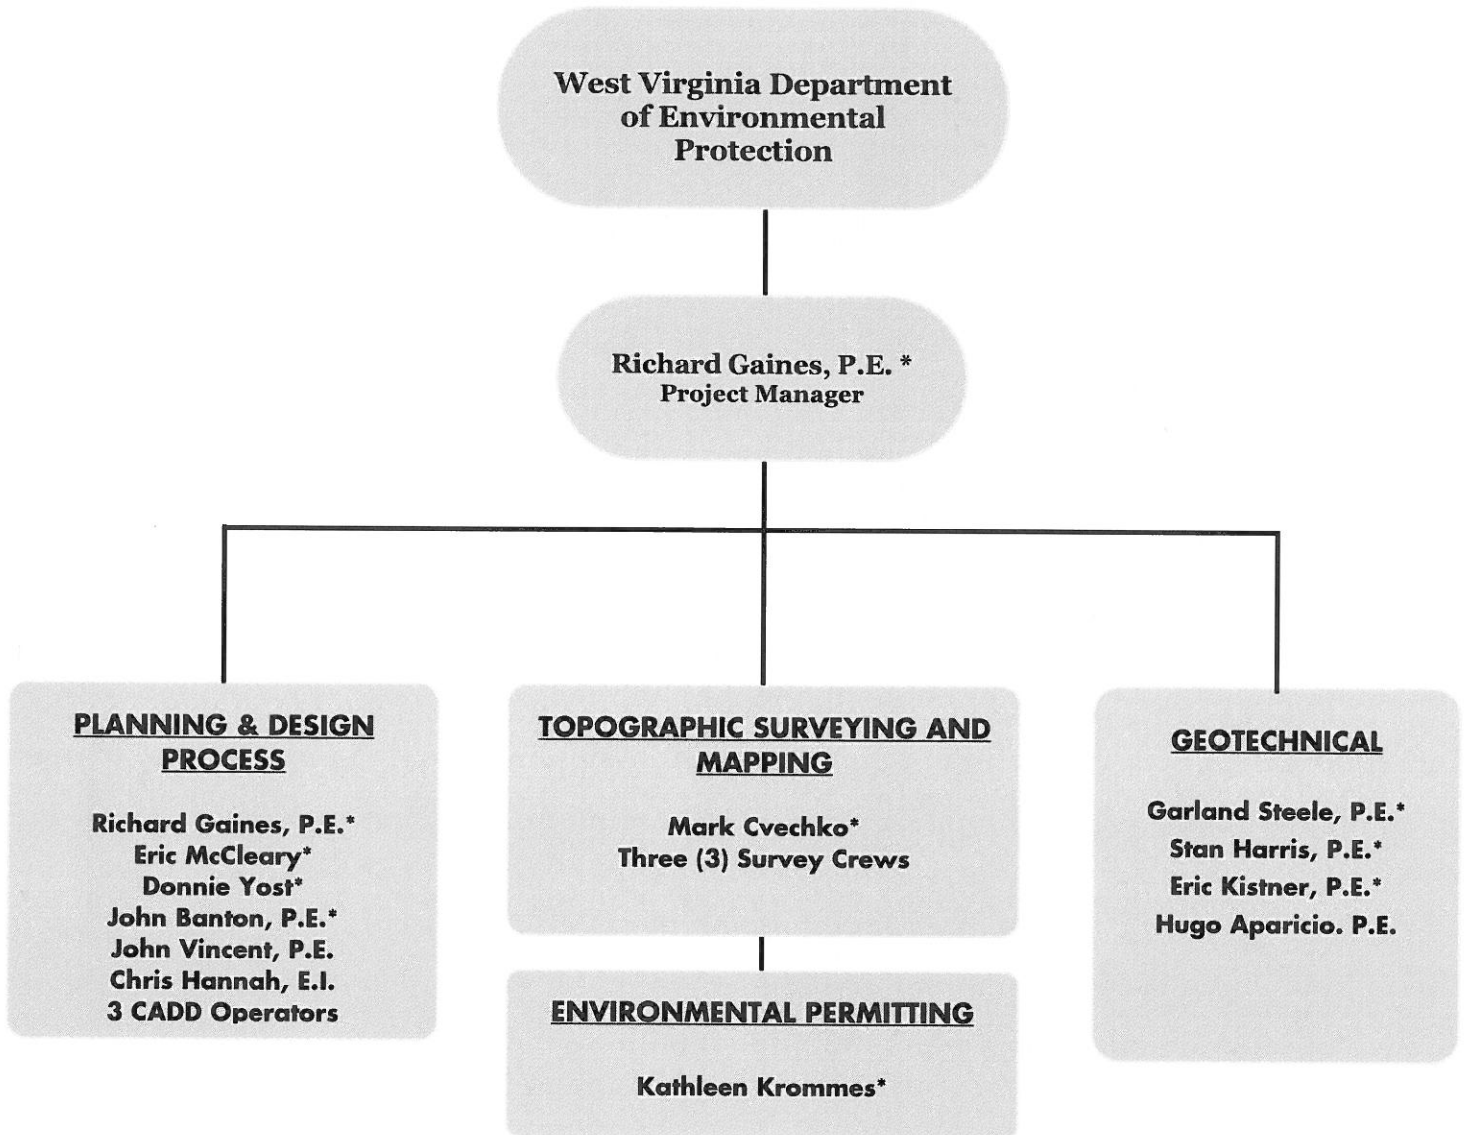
West Virginia Department of Environmental Protection

Richard Gaines, P.E. *
Project Manager

PLANNING & DESIGN PROCESS

Richard Gaines, P.E.*
Eric McCleary*
Donnie Yost*
John Banton, P.E.*
John Vincent, P.E.
Chris Hannah, E.I.
3 CADD Operators

TOPOGRAPHIC SURVEYING AND MAPPING

Mark Cvechko*
Three (3) Survey Crews

ENVIRONMENTAL PERMITTING

Kathleen Krommes*

GEOTECHNICAL

Garland Steele, P.E.*
Stan Harris, P.E.*
Eric Kistner, P.E.*
Hugo Aparicio. P.E.